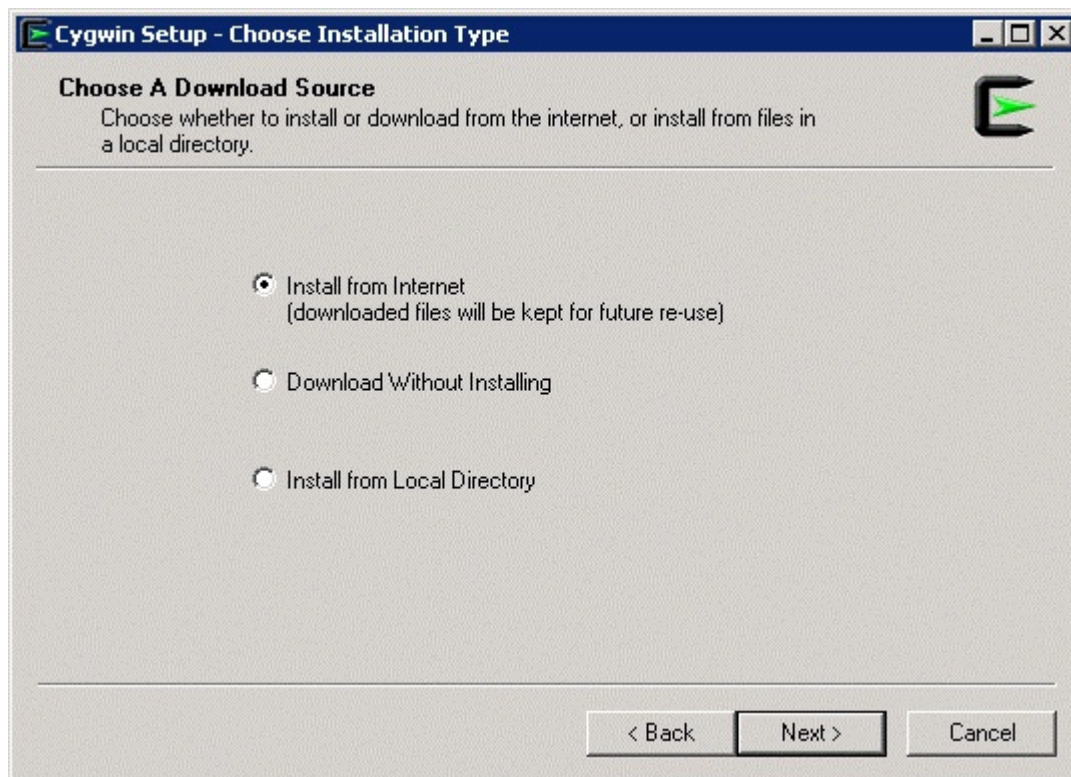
Cygwin Setup - Choose Installation Type

Choose A Download Source
Choose whether to install or download from the internet, or install from files in a local directory.

Install from Internet
(downloaded files will be kept for future re-use)

Download Without Installing

Install from Local Directory

< Back
Next >
Cancel